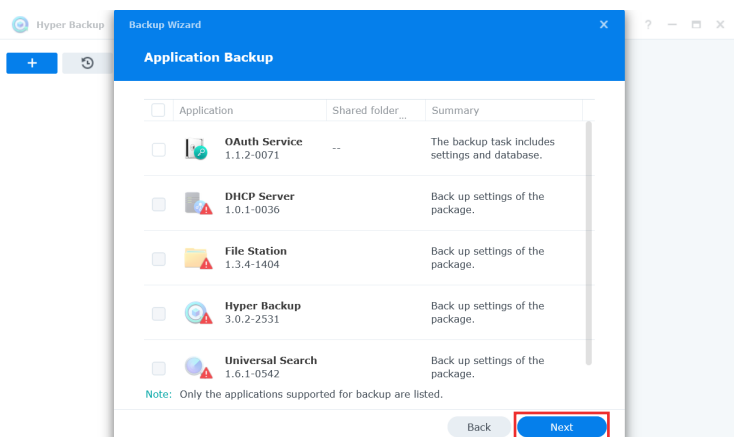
Hyper Backup

+

?

Backup Wizard

Application Backup

| | Application | Shared folder | Summary |
|---|---|---|---|
| | OAuth Service 1.1.2-0071 | -- | The backup task includes settings and database. |
| | DHCP Server 1.0.1-0036 | | Back up settings of the package. |
| | File Station 1.3.4-1404 | | Back up settings of the package. |
| | Hyper Backup 3.0.2-2531 | | Back up settings of the package. |
| | Universal Search 1.6.1-0542 | | Back up settings of the package. |

Note: Only the applications supported for backup are listed.

Back

Next